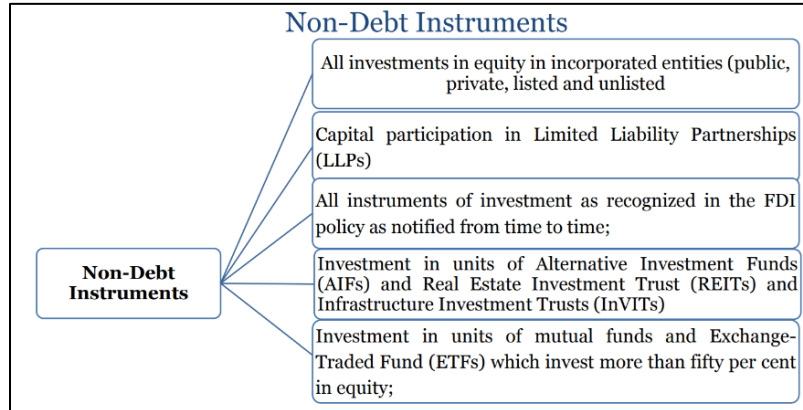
Non-Debt Instruments

Non-Debt Instruments

All investments in equity in incorporated entities (public, private, listed and unlisted

Capital participation in Limited Liability Partnerships (LLPs)

All instruments of investment as recognized in the FDI policy as notified from time to time;

Investment in units of Alternative Investment Funds (AIFs) and Real Estate Investment Trust (REITs) and Infrastructure Investment Trusts (InVITs)

Investment in units of mutual funds and Exchange-Traded Fund (ETFs) which invest more than fifty per cent in equity;